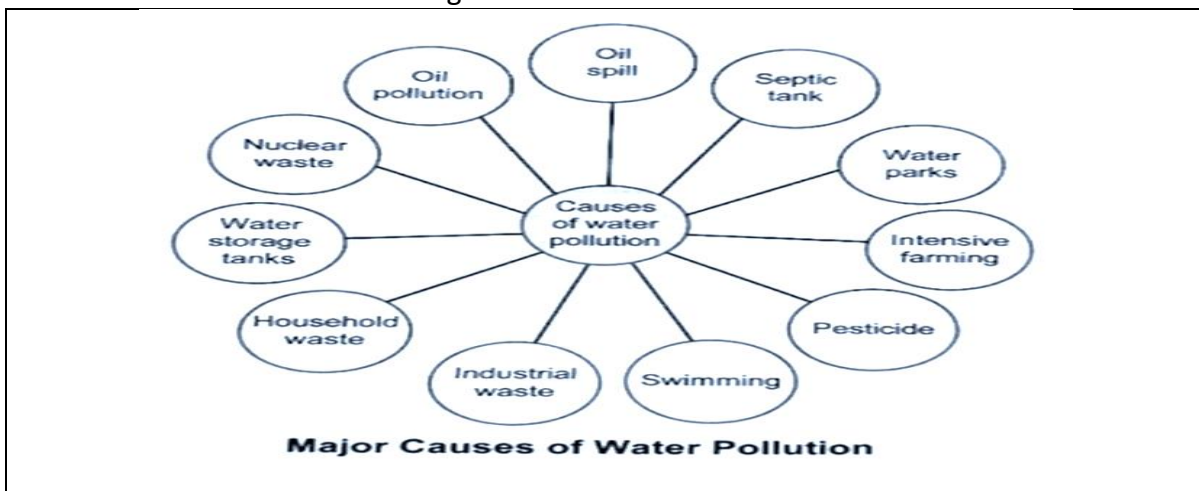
Causes of water pollution

Oil spill

Septic tank

Water parks

Intensive farming

Pesticide

Swimming

Industrial waste

Household waste

Water storage tanks

Nuclear waste

Oil pollution

Major Causes of Water Pollution